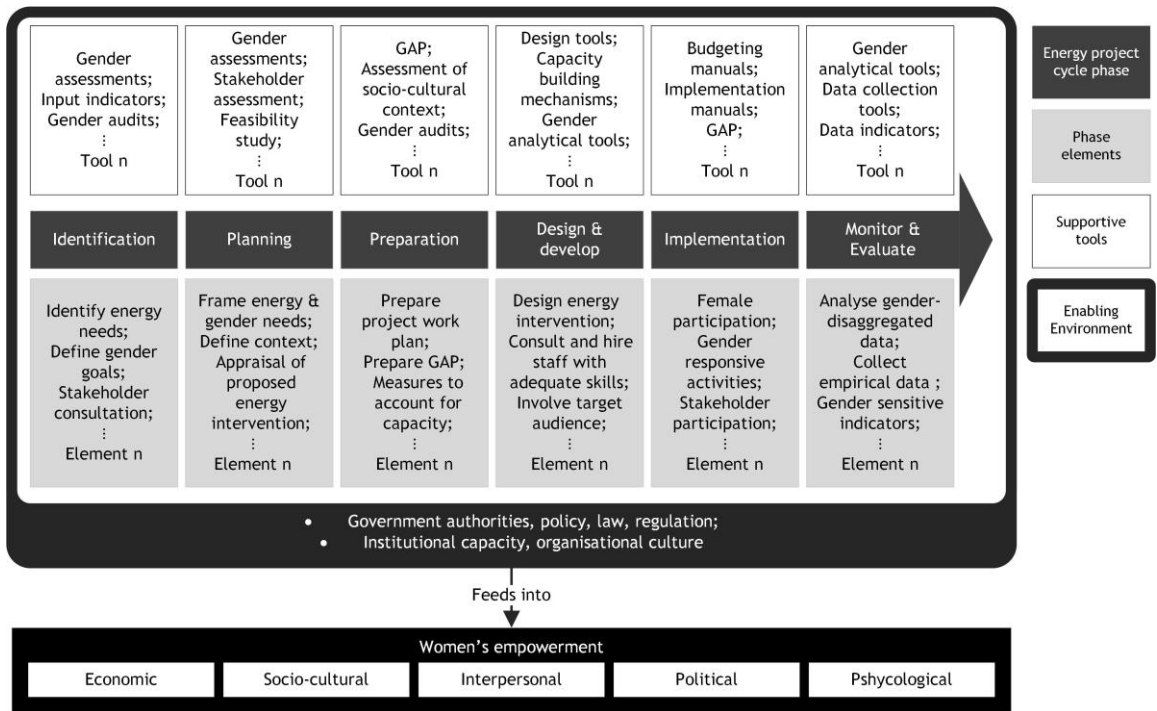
Gender assessments; Input indicators; Gender audits; ⋮ Tool n

Gender assessments; Stakeholder assessment; Feasibility study; ⋮ Tool n

GAP; Assessment of socio-cultural context; Gender audits; ⋮ Tool n

Design tools; Capacity building mechanisms; Gender analytical tools; ⋮ Tool n

Budgeting manuals; Implementation manuals; GAP; ⋮ Tool n

Gender analytical tools; Data collection tools; Data indicators; ⋮ Tool n

Identification

Planning

Preparation

Design & develop

Implementation

Monitor & Evaluate

Identify energy needs; Define gender goals; Stakeholder consultation; ⋮ Element n

Frame energy & gender needs; Define context; Appraisal of proposed energy intervention; ⋮ Element n

Prepare project work plan; Prepare GAP; Measures to account for capacity; ⋮ Element n

Design energy intervention; Consult and hire staff with adequate skills; Involve target audience; ⋮ Element n

Female participation; Gender responsive activities; Stakeholder participation; ⋮ Element n

Analyse gender-disaggregated data; Collect empirical data ; Gender sensitive indicators; ⋮ Element n

Energy project cycle phase

Phase elements

Supportive tools

Enabling Environment

• Government authorities, policy, law, regulation;
• Institutional capacity, organisational culture

Feeds into

Women's empowerment

| Economic | Socio-cultural | Interpersonal | Political | Pshycological |
|---|---|---|---|---|